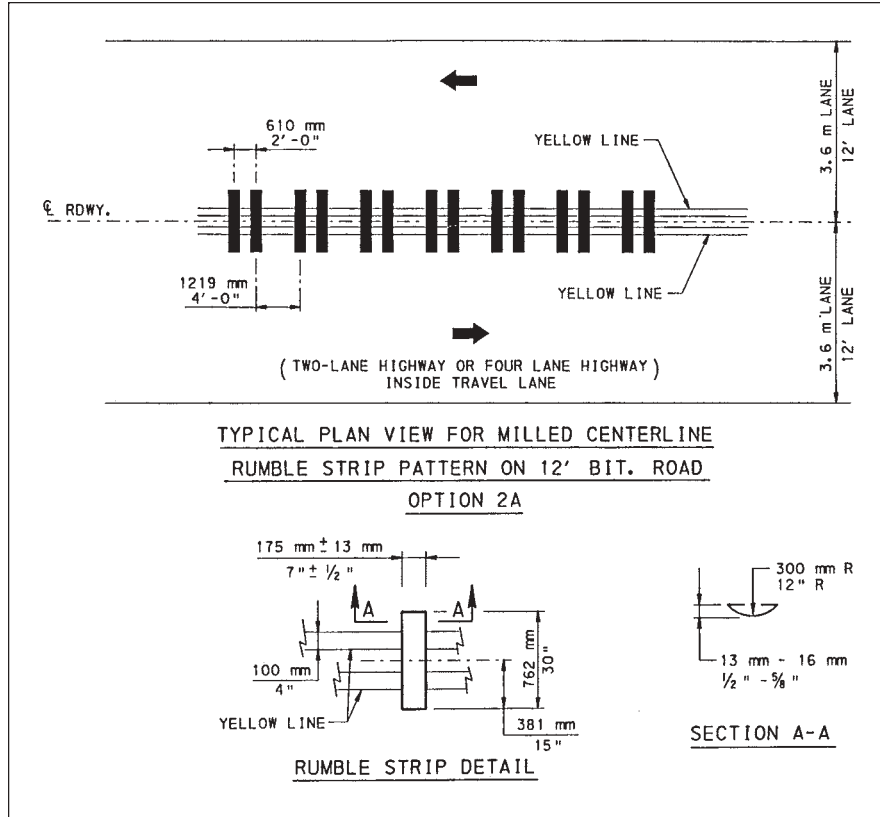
610 mm
2'-0"

YELLOW LINE

3.6 m LANE
12' LANE

℄ RDWY.

1219 mm
4'-0"

YELLOW LINE

3.6 m LANE
12' LANE

(TWO-LANE HIGHWAY OR FOUR LANE HIGHWAY)
INSIDE TRAVEL LANE

TYPICAL PLAN VIEW FOR MILLED CENTERLINE
RUMBLE STRIP PATTERN ON 12' BIT. ROAD
OPTION 2A

175 mm $\pm$ 13 mm
7" $\pm$ $\frac{1}{2}$"

A A

100 mm
4"

762 mm
30"

YELLOW LINE

381 mm
15"

RUMBLE STRIP DETAIL

300 mm R
12" R

13 mm - 16 mm
$\frac{1}{2}$" - $\frac{5}{8}$"

SECTION A-A